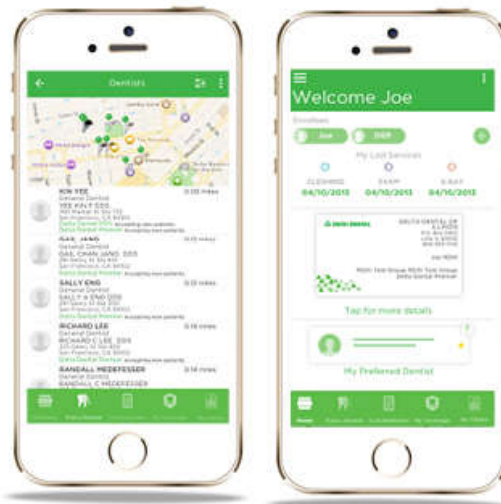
Dentists

KIN YEE
General Dentist
YEE KIN F DDS
0.02 miles

SALLY ENG
General Dentist
SALLY K ENG DDS
0.12 miles

RICHARD LEE
General Dentist
RICHARD C LEE DDS
0.12 miles

RANDALL MEDEFESSER
General Dentist
RANDALL C MEDEFESSER

Welcome Joe

Joe

My Last Services

CLEANING
04/10/2013
EXAM
04/10/2013
X-RAY
04/10/2013

DELTA DENTAL

Tap for more details

My Preferred Dentist

Home